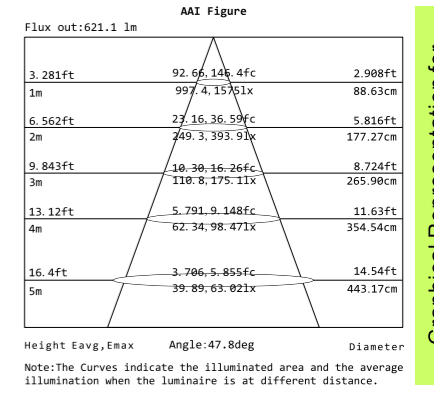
AAI Figure

Flux out:621.1 lm

| | | |
|---|---|---|
| 3.281ft | 92.66,146.4fc | 2.908ft |
| 1m | 997.4,15751x | 88.63cm |
| 6.562ft | 23.16,36.59fc | 5.816ft |
| 2m | 249.3,393.91x | 177.27cm |
| 9.843ft | 10.30,16.26fc | 8.724ft |
| 3m | 110.8,175.11x | 265.90cm |
| 13.12ft | 5.791,9.148fc | 11.63ft |
| 4m | 62.34,98.471x | 354.54cm |
| 16.4ft | 3.706,5.855fc | 14.54ft |
| 5m | 39.89,63.021x | 443.17cm |

Height Eavg,Emax    Angle:47.8deg    Diameter

Note:The Curves indicate the illuminated area and the average illumination when the luminaire is at different distance.

Graphical Representation for